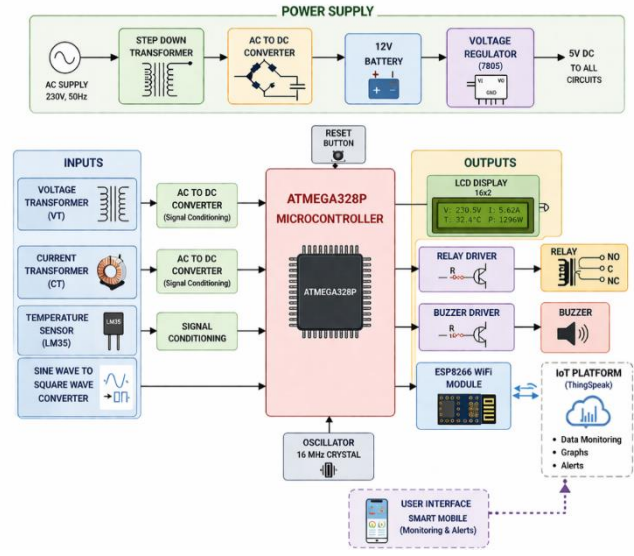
POWER SUPPLY

AC SUPPLY 230V, 50Hz

STEP DOWN TRANSFORMER

AC TO DC CONVERTER

12V BATTERY

+ −

VOLTAGE REGULATOR (7805)

Vi VO GND

5V DC TO ALL CIRCUITS

RESET BUTTON

INPUTS

VOLTAGE TRANSFORMER (VT)

AC TO DC CONVERTER (Signal Conditioning)

CURRENT TRANSFORMER (CT)

AC TO DC CONVERTER (Signal Conditioning)

TEMPERATURE SENSOR (LM35)

LM35

SIGNAL CONDITIONING

SINE WAVE TO SQUARE WAVE CONVERTER

ATMEGA328P MICROCONTROLLER

ATMEGA328P

OSCILLATOR 16 MHz CRYSTAL

OUTPUTS

LCD DISPLAY 16x2

V: 230.5V I: 5.62A
T: 32.4°C P: 1296W

RELAY DRIVER

R

RELAY

NO C NC

BUZZER DRIVER

R

BUZZER

ESP8266 WiFi MODULE

IoT PLATFORM (ThingSpeak)

• Data Monitoring
• Graphs
• Alerts

USER INTERFACE SMART MOBILE (Monitoring & Alerts)